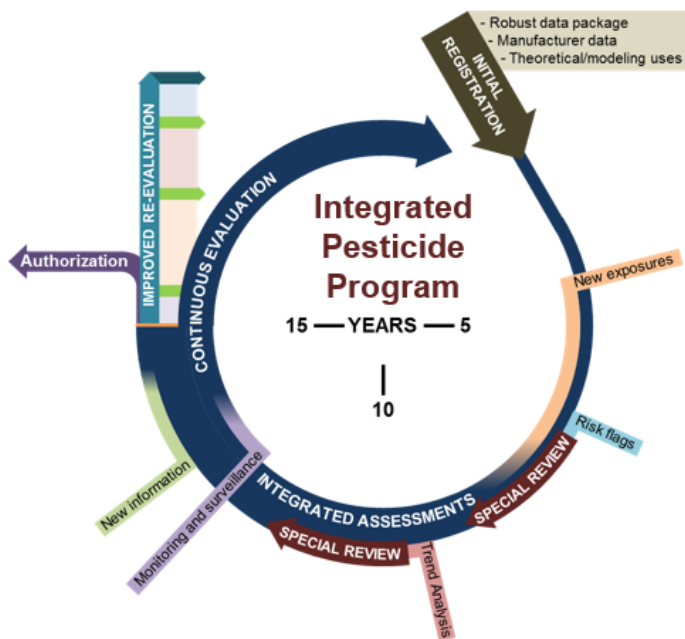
- Robust data package
- Manufacturer data
- Theoretical/modeling uses

INITIAL REGISTRATION

IMPROVED RE-EVALUATION

Authorization

CONTINUOUS EVALUATION

Integrated Pesticide Program

15 — YEARS — 5

10

New exposures

Risk flags

SPECIAL REVIEW

INTEGRATED ASSESSMENTS

SPECIAL REVIEW

Trend Analysis

Monitoring and surveillance

New information